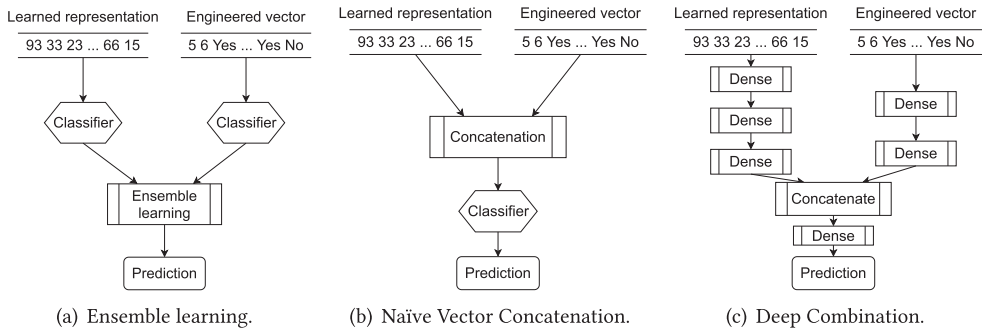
Learned representation
93 33 23 ... 66 15
Engineered vector
5 6 Yes ... Yes No
Classifier
Classifier
Ensemble learning
Prediction
(a) Ensemble learning.

Learned representation
93 33 23 ... 66 15
Engineered vector
5 6 Yes ... Yes No
Concatenation
Classifier
Prediction
(b) Naïve Vector Concatenation.

Learned representation
93 33 23 ... 66 15
Engineered vector
5 6 Yes ... Yes No
Dense
Dense
Dense
Dense
Dense
Concatenate
Dense
Prediction
(c) Deep Combination.